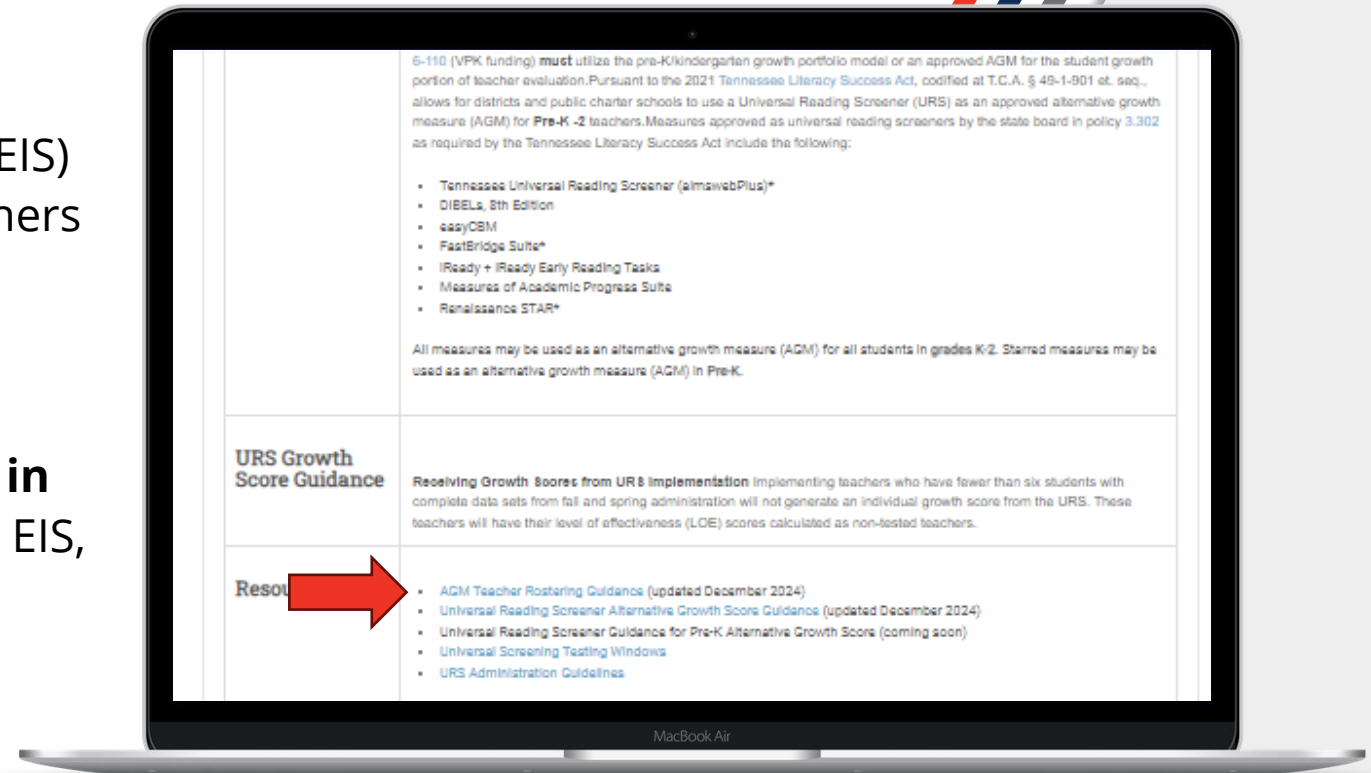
EIS)
hers

in
EIS,

6-110 (VPK funding) **must** utilize the pre-K/kindergarten growth portfolio model or an approved AGM for the student growth portion of teacher evaluation.Pursuant to the 2021 Tennessee Literacy Success Act, codified at T.C.A. § 49-1-901 et. seq., allows for districts and public charter schools to use a Universal Reading Screener (URS) as an approved alternative growth measure (AGM) for **Pre-K -2** teachers.Measures approved as universal reading screeners by the state board in policy 3.302 as required by the Tennessee Literacy Success Act include the following:

- Tennessee Universal Reading Screener (aimswebPlus)*
- DIBELs, 8th Edition
- easyCBM
- FastBridge Suite*
- iReady + iReady Early Reading Tasks
- Measures of Academic Progress Suite
- Renaissance STAR*

All measures may be used as an alternative growth measure (AGM) for all students in grades K-2. Starred measures may be used as an alternative growth measure (AGM) in Pre-K.

URS Growth Score Guidance

**Receiving Growth Scores from URS Implementation** Implementing teachers who have fewer than six students with complete data sets from fall and spring administration will not generate an individual growth score from the URS. These teachers will have their level of effectiveness (LOE) scores calculated as non-tested teachers.

Resou

- AGM Teacher Rostering Guidance (updated December 2024)
- Universal Reading Screener Alternative Growth Score Guidance (updated December 2024)
- Universal Reading Screener Guidance for Pre-K Alternative Growth Score (coming soon)
- Universal Screening Testing Windows
- URS Administration Guidelines

MacBook Air